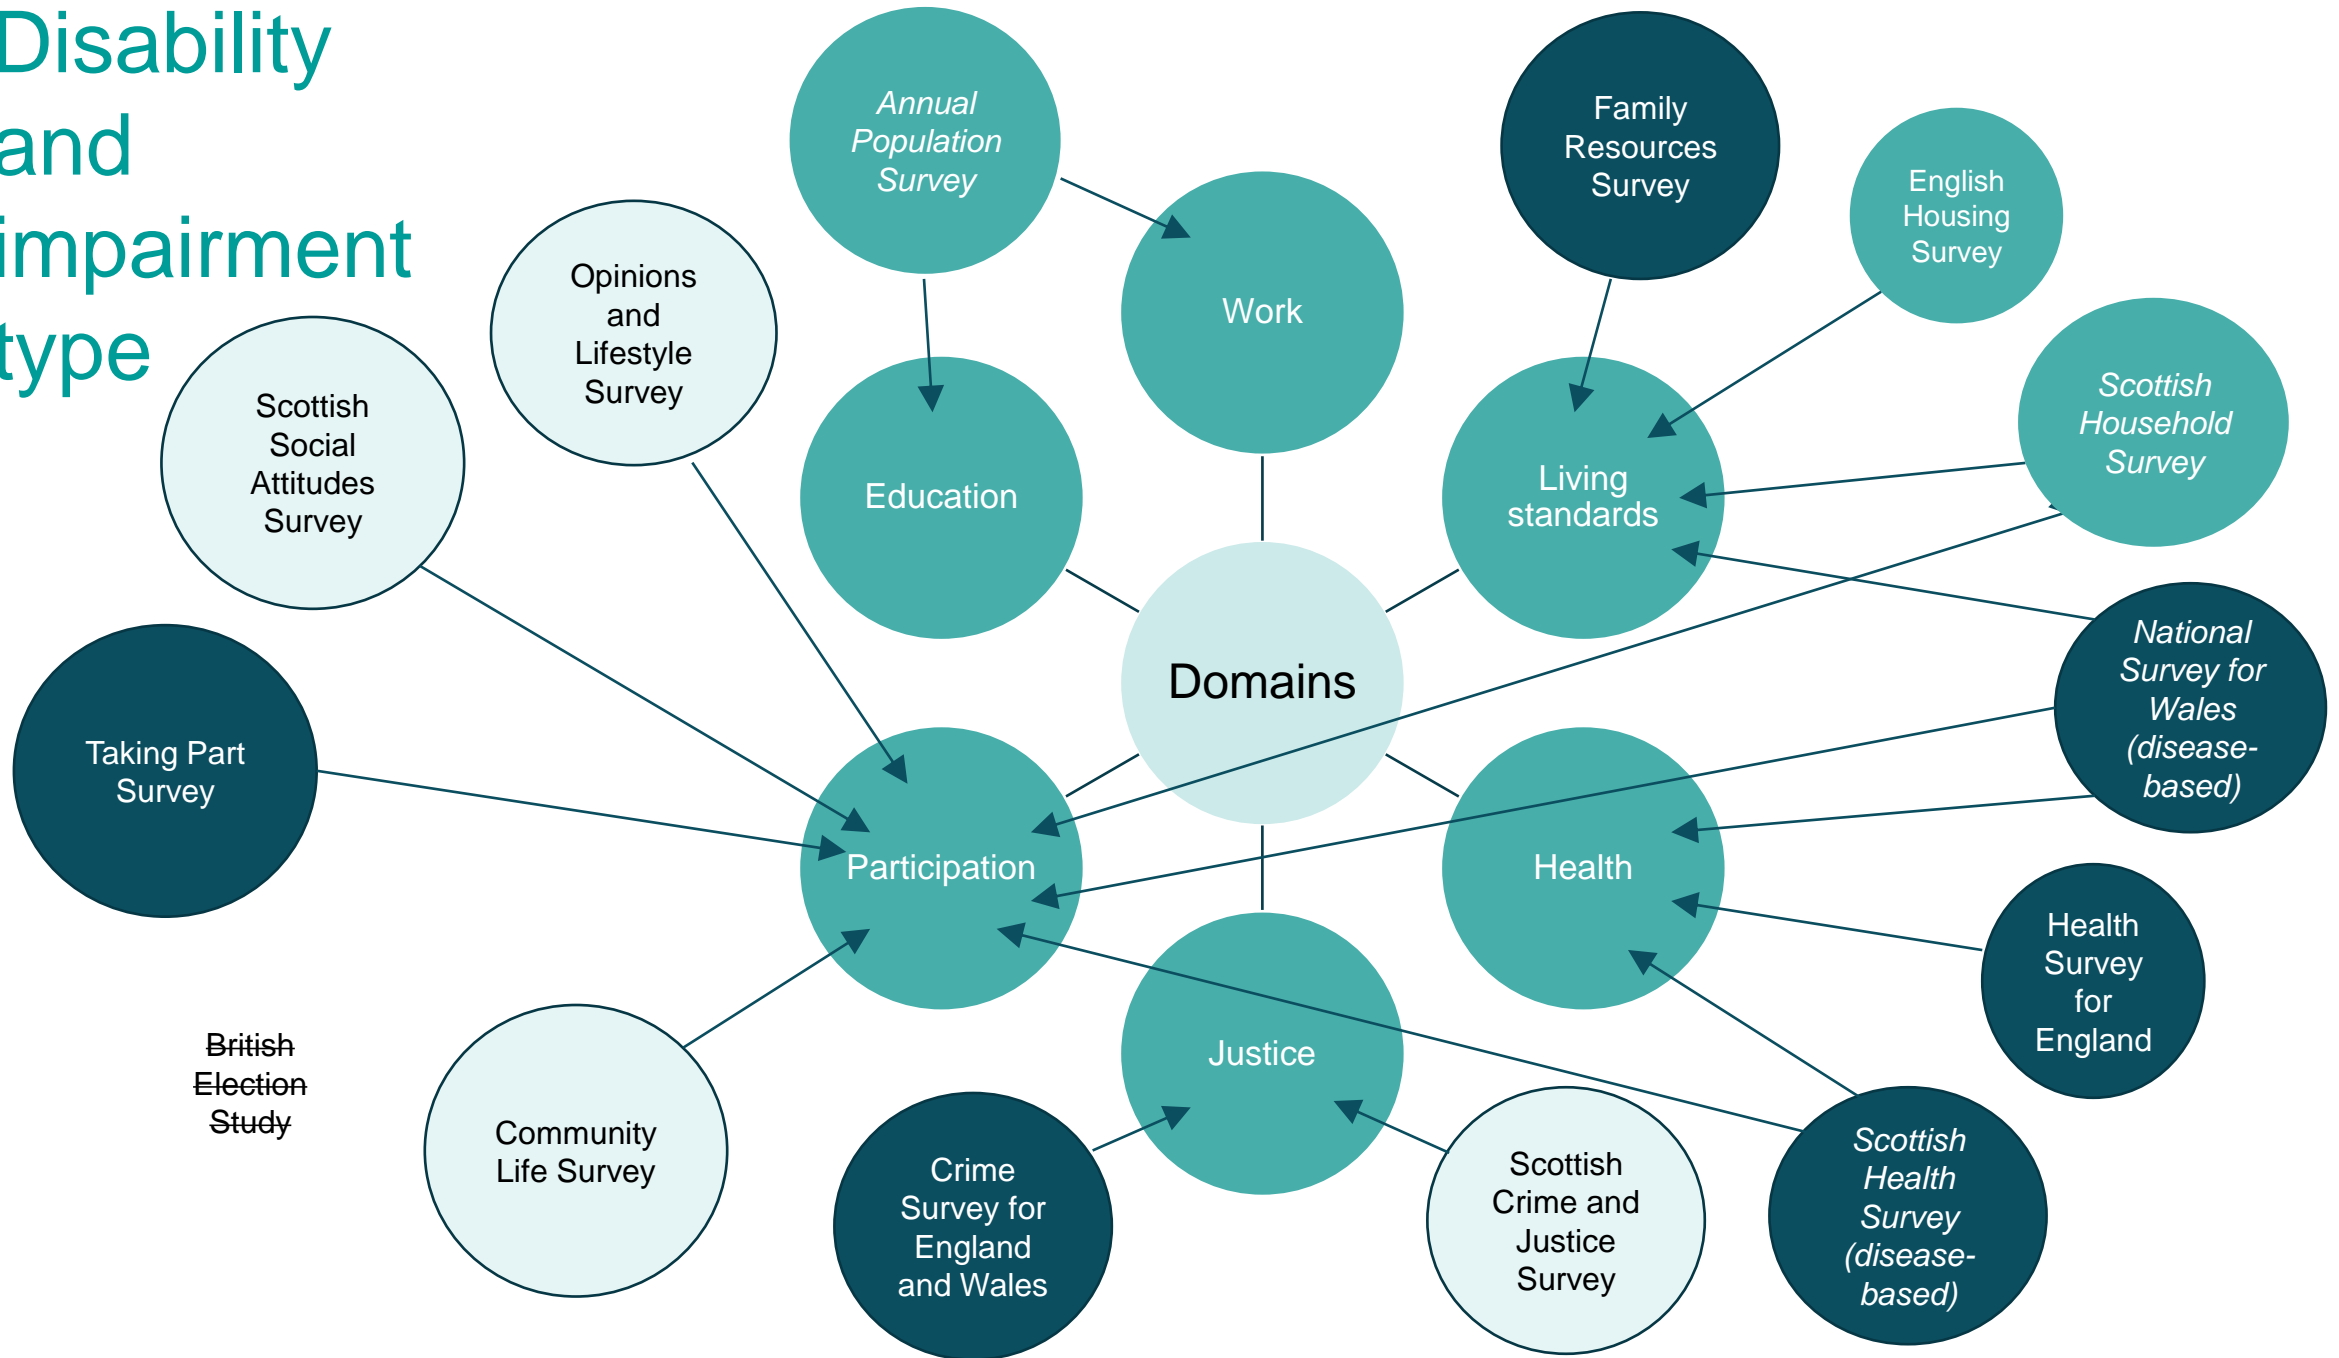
Disability and impairment type

Annual Population Survey

Family Resources Survey

English Housing Survey

Opinions and Lifestyle Survey

Work

Scottish Social Attitudes Survey

Education

Living standards

Scottish Household Survey

Domains

National Survey for Wales (disease-based)

Taking Part Survey

Participation

Health

Health Survey for England

British Election Study

Justice

Community Life Survey

Crime Survey for England and Wales

Scottish Crime and Justice Survey

Scottish Health Survey (disease-based)